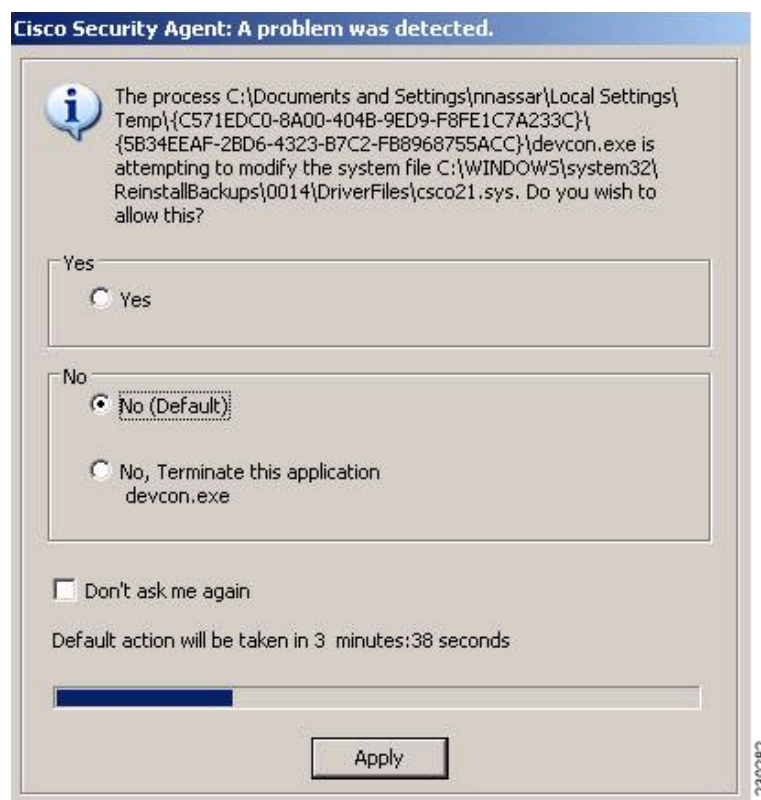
Cisco Security Agent: A problem was detected.

The process C:\Documents and Settings\nnassar\Local Settings\Temp\{C571EDC0-8A00-404B-9ED9-F8FE1C7A233C}\{5B34EEAF-2BD6-4323-B7C2-FB8968755ACC}\devcon.exe is attempting to modify the system file C:\WINDOWS\system32\ReinstallBackups\0014\DriverFiles\csco21.sys. Do you wish to allow this?

Yes

Yes

No

No (Default)

No, Terminate this application devcon.exe

Don't ask me again

Default action will be taken in 3 minutes:38 seconds

Apply

230283